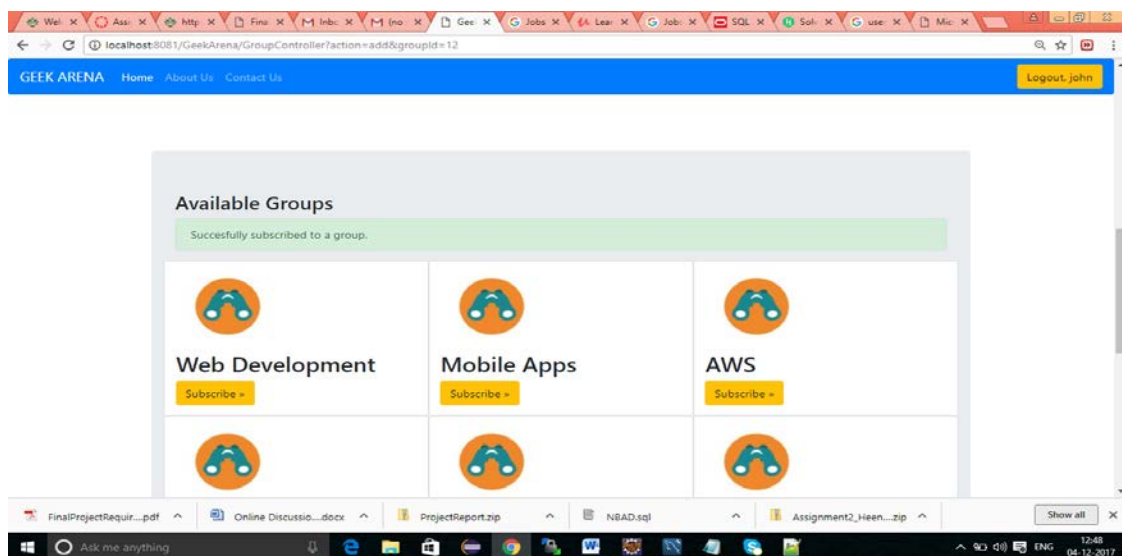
Wel × | Assi × | http × | Fina × | M Inbo × | M (no × | Gee × | G Jobs × | Lear × | G Jobs × | SQL × | Solv × | G user × | Mic ×

← → C ⓘ localhost:8081/GeekArena/GroupController?action=add&groupId=12

GEEK ARENA Home About Us Contact Us

Logout, john

Available Groups

Succesfully subscribed to a group.

Web Development
Subscribe »

Mobile Apps
Subscribe »

AWS
Subscribe »

FinalProjectRequir....pdf ^ | Online Discussio....docx ^ | ProjectReport.zip ^ | NBAD.sql ^ | Assignment2_Heen....zip ^ | Show all ×

Ask me anything

ENG 12:48 04-12-2017